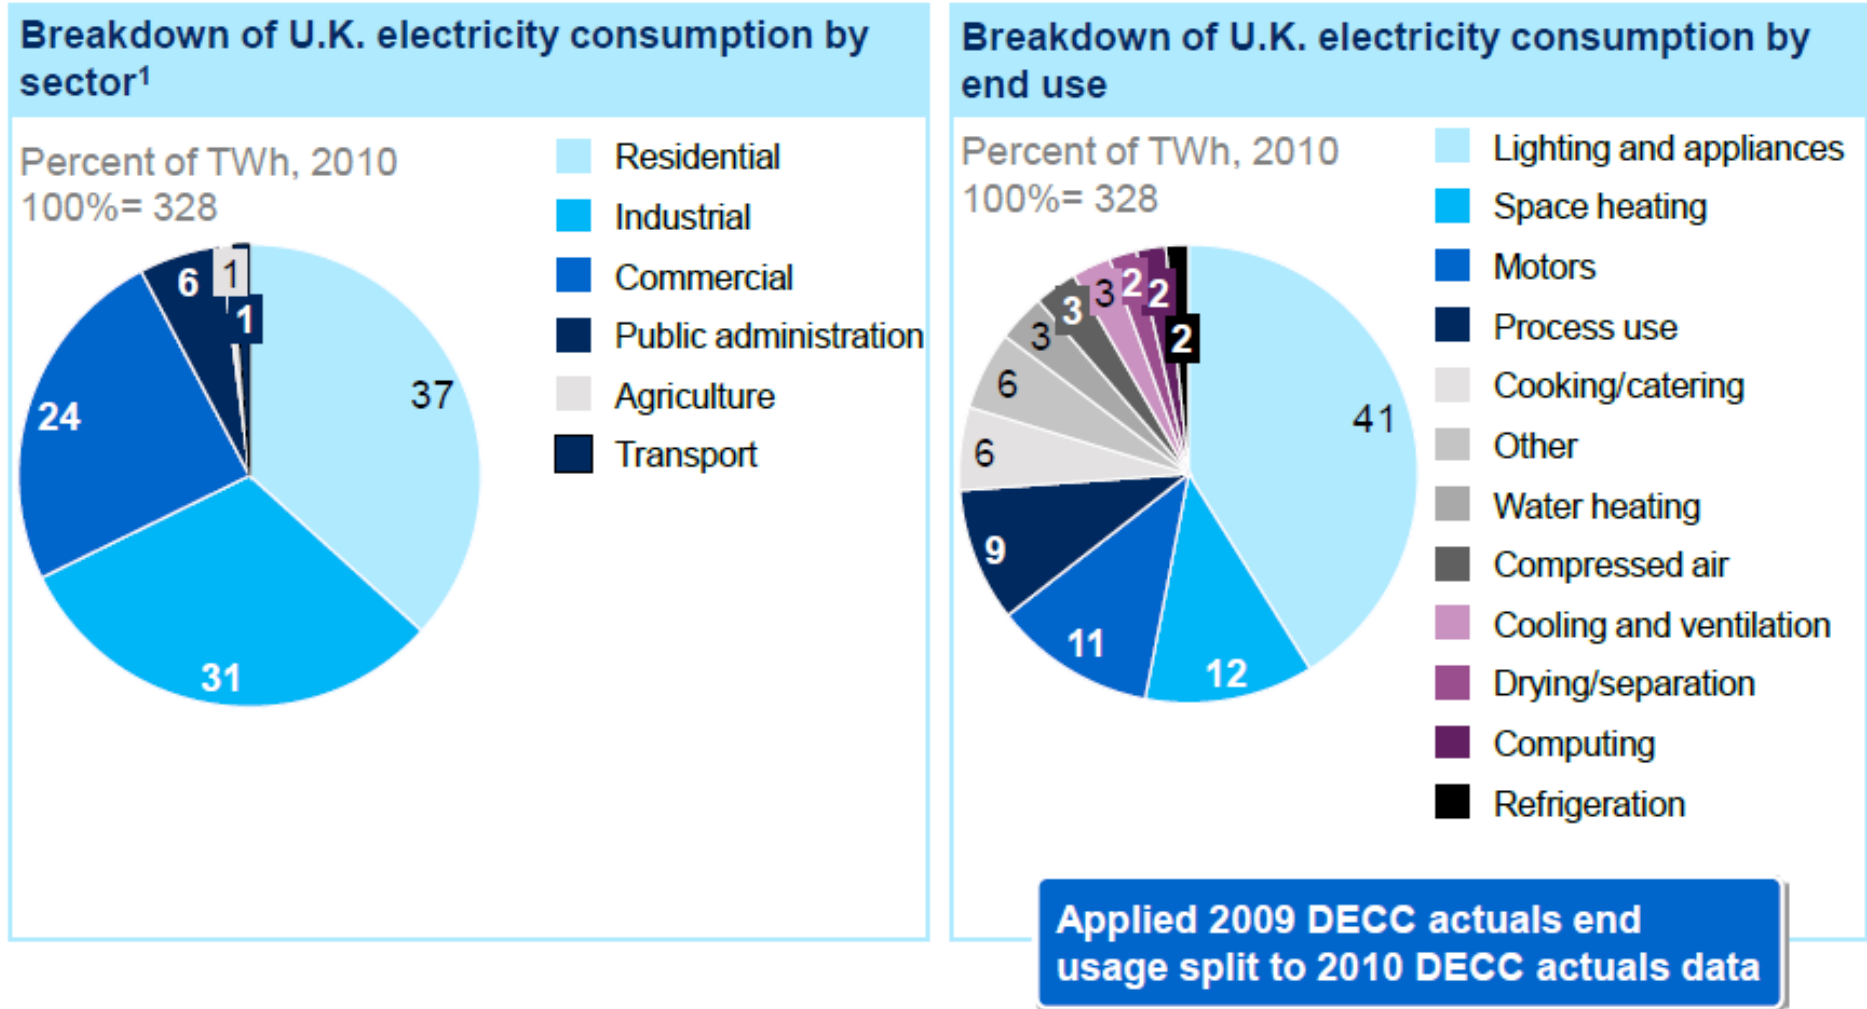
Breakdown of U.K. electricity consumption by sector$^1$

Percent of TWh, 2010
100%= 328

6
1
1
37
24
31

Residential
Industrial
Commercial
Public administration
Agriculture
Transport

Breakdown of U.K. electricity consumption by end use

Percent of TWh, 2010
100%= 328

3
3
2
2
3
2
6
6
9
11
12
41

Lighting and appliances
Space heating
Motors
Process use
Cooking/catering
Other
Water heating
Compressed air
Cooling and ventilation
Drying/separation
Computing
Refrigeration

Applied 2009 DECC actuals end usage split to 2010 DECC actuals data